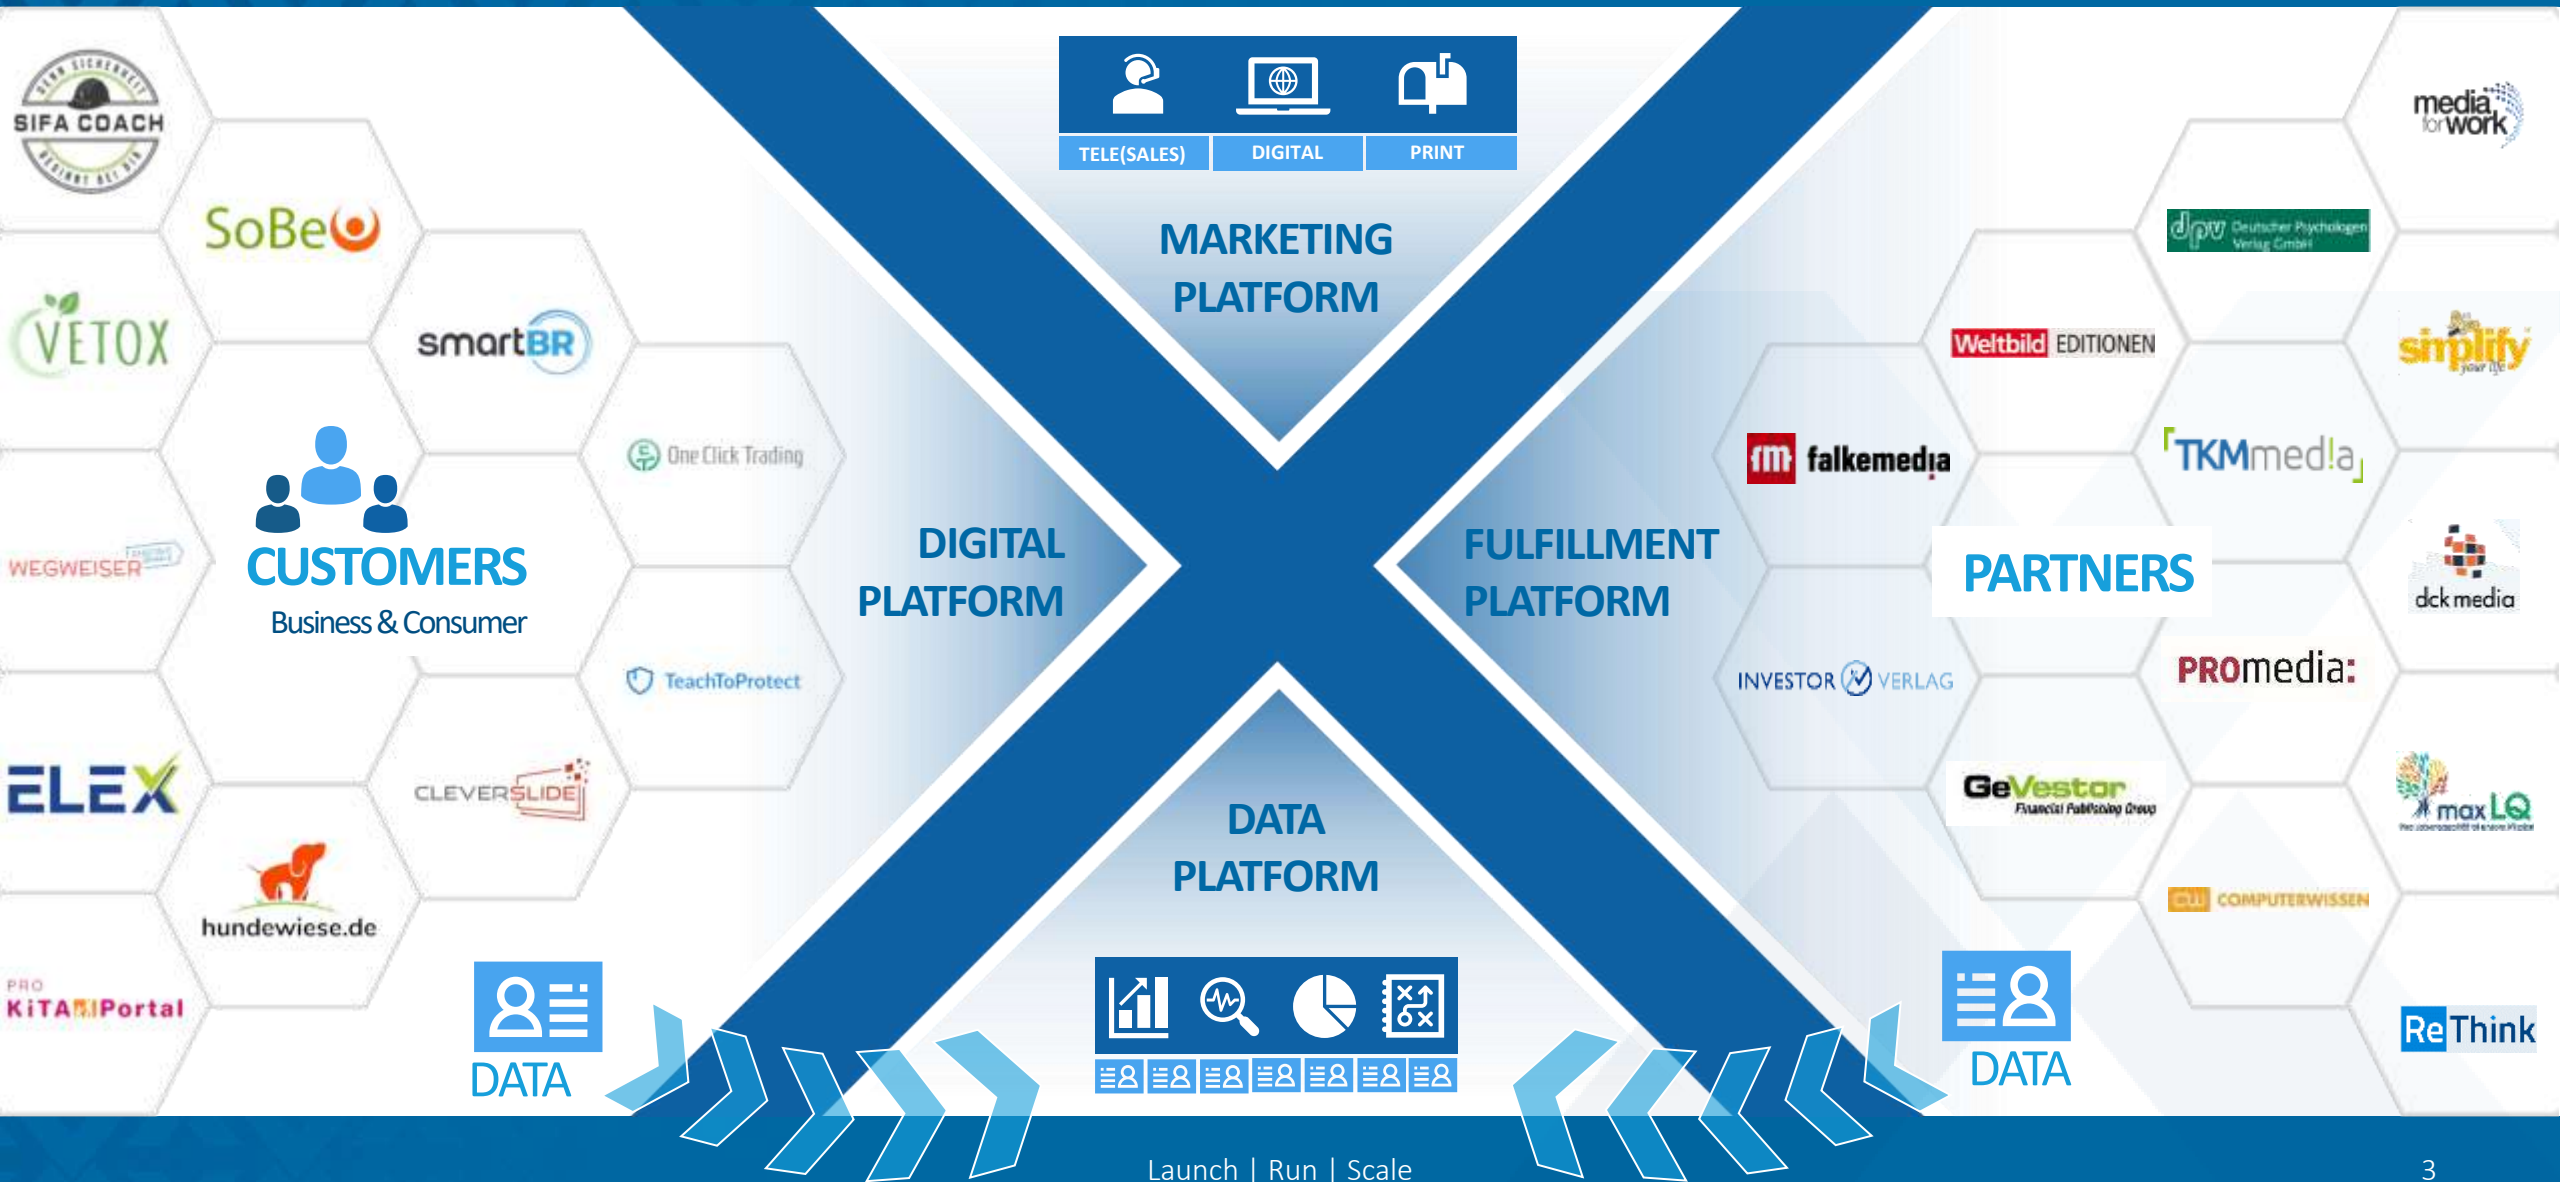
TELE(SALES) DIGITAL PRINT

MARKETING PLATFORM

SIFA COACH

SoBe

VETOX

smartBR

One Click Trading

CUSTOMERS
Business & Consumer

WEGWEISER

DIGITAL PLATFORM

TeachToProtect

ELEX

CLEVERSLIDE

hundewiese.de

PRO KiTAPortal

DATA

DATA PLATFORM

FULFILLMENT PLATFORM

media for work

dpv Deutscher Psychologen Verlag GmbH

Weltbild EDITIONEN

simplify your life

falkemedia

TKMmedia

PARTNERS

dck media

INVESTOR VERLAG

PROmedia:

GeVestor Financial Publishing Group

max LQ

COMPUTERWISSEN

DATA

ReThink

Launch | Run | Scale

3